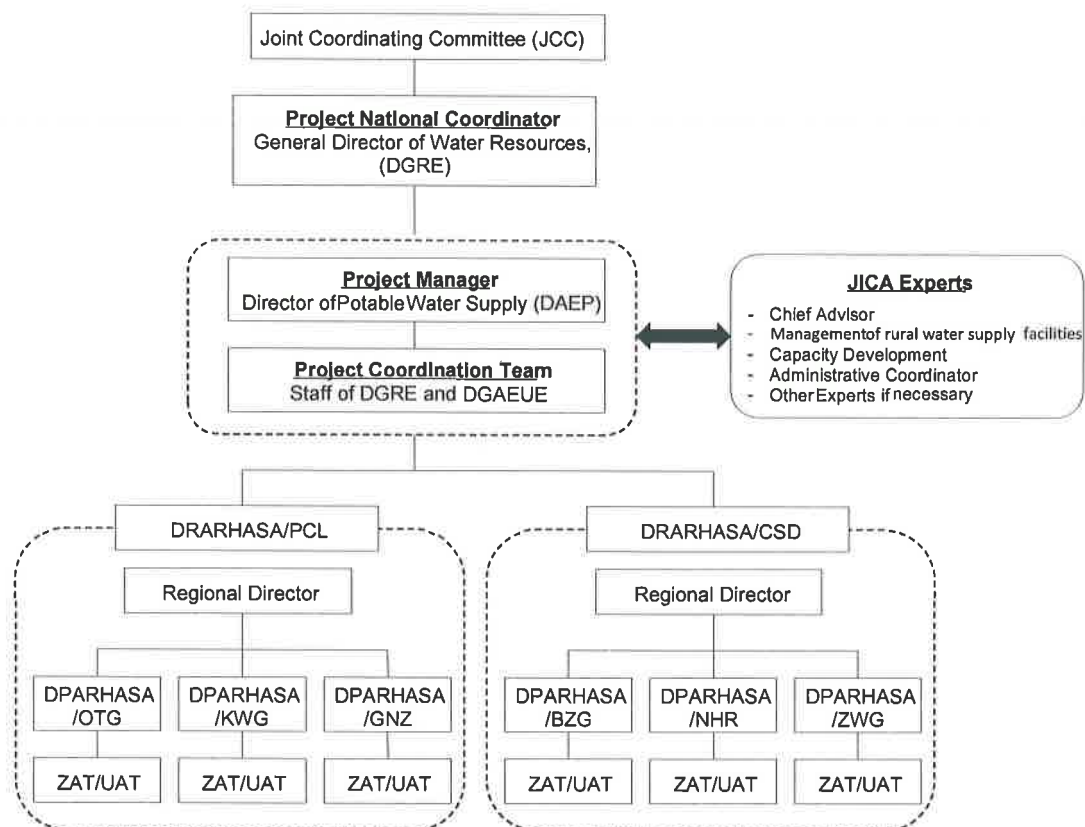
Joint Coordinating Committee (JCC)

Project National Coordinator
General Director of Water Resources, (DGRE)

Project Manager
Director ofPotableWater Supply (DAEP)

Project Coordination Team
Staff of DGRE and DGAEUE

JICA Experts
- Chief Advisor
- Managementof rural water supply facilities
- Capacity Development
- Administrative Coordinator
- OtherExperts ifnecessary

DRARHASA/PCL

Regional Director

DPARHASA /OTG

DPARHASA /KWG

DPARHASA /GNZ

ZAT/UAT

ZAT/UAT

ZAT/UAT

DRARHASA/CSD

Regional Director

DPARHASA /BZG

DPARHASA /NHR

DPARHASA /ZWG

ZAT/UAT

ZAT/UAT

ZAT/UAT